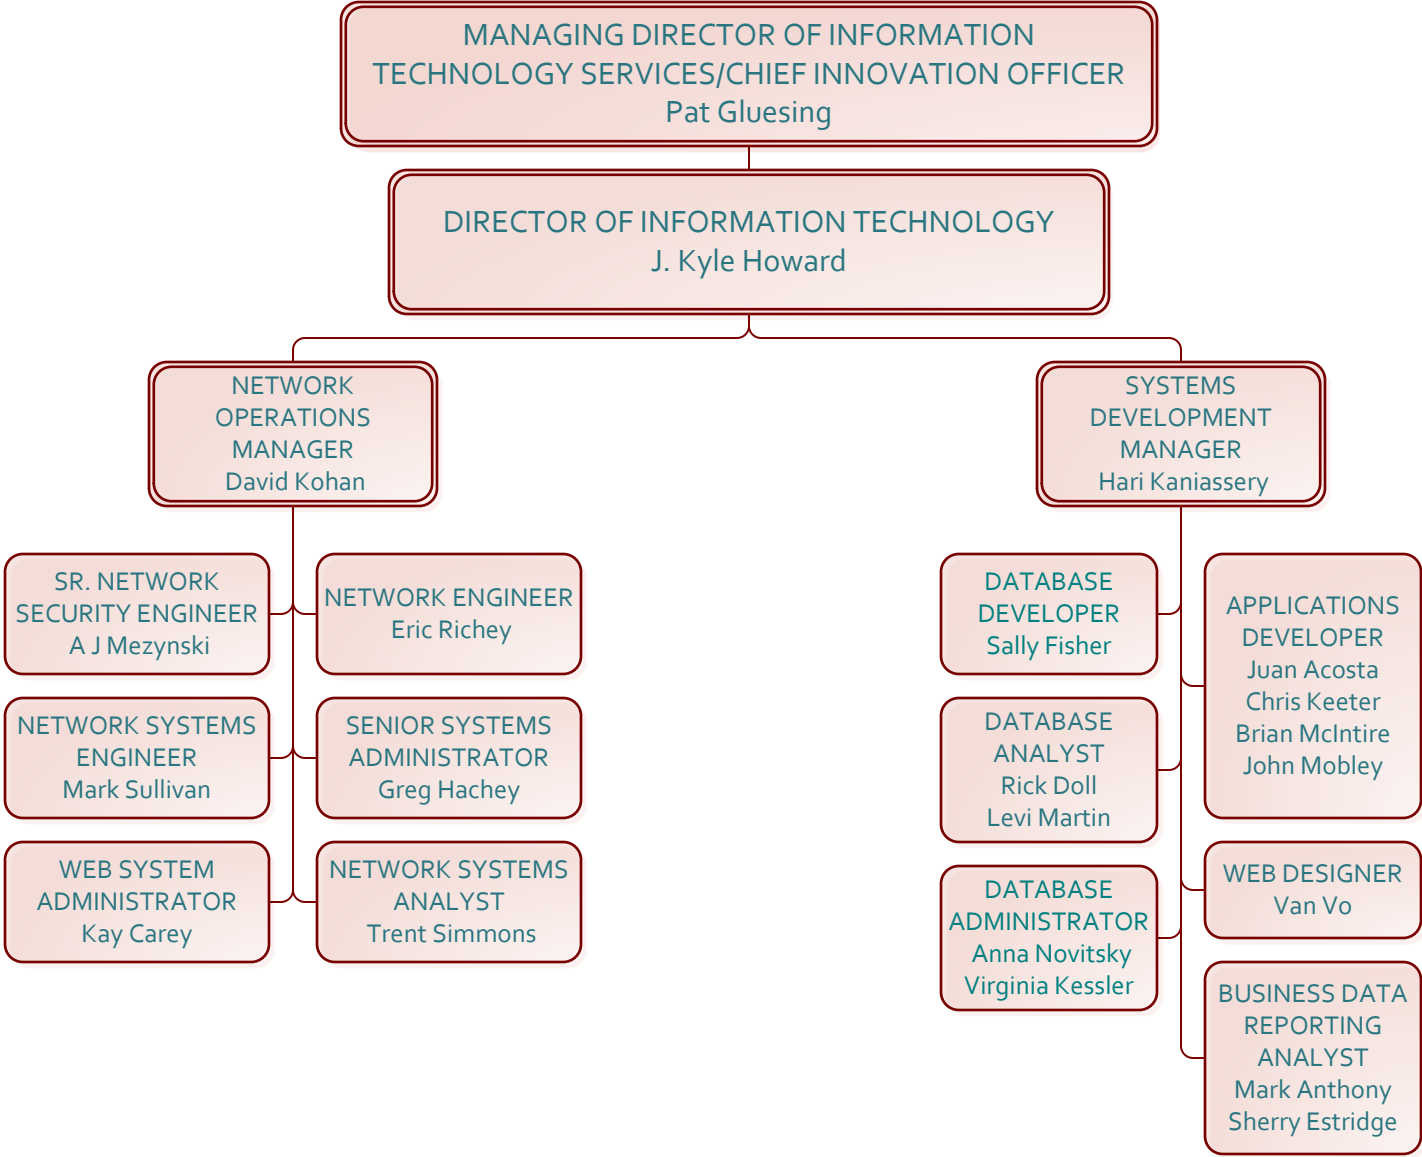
MANAGING DIRECTOR OF INFORMATION TECHNOLOGY SERVICES/CHIEF INNOVATION OFFICER
Pat Gluesing

DIRECTOR OF INFORMATION TECHNOLOGY
J. Kyle Howard

NETWORK OPERATIONS MANAGER
David Kohan

SR. NETWORK SECURITY ENGINEER
A J Mezynski

NETWORK ENGINEER
Eric Richey

NETWORK SYSTEMS ENGINEER
Mark Sullivan

SENIOR SYSTEMS ADMINISTRATOR
Greg Hachey

WEB SYSTEM ADMINISTRATOR
Kay Carey

NETWORK SYSTEMS ANALYST
Trent Simmons

SYSTEMS DEVELOPMENT MANAGER
Hari Kaniassery

DATABASE DEVELOPER
Sally Fisher

APPLICATIONS DEVELOPER
Juan Acosta
Chris Keeter
Brian McIntire
John Mobley

DATABASE ANALYST
Rick Doll
Levi Martin

DATABASE ADMINISTRATOR
Anna Novitsky
Virginia Kessler

WEB DESIGNER
Van Vo

BUSINESS DATA REPORTING ANALYST
Mark Anthony
Sherry Estridge